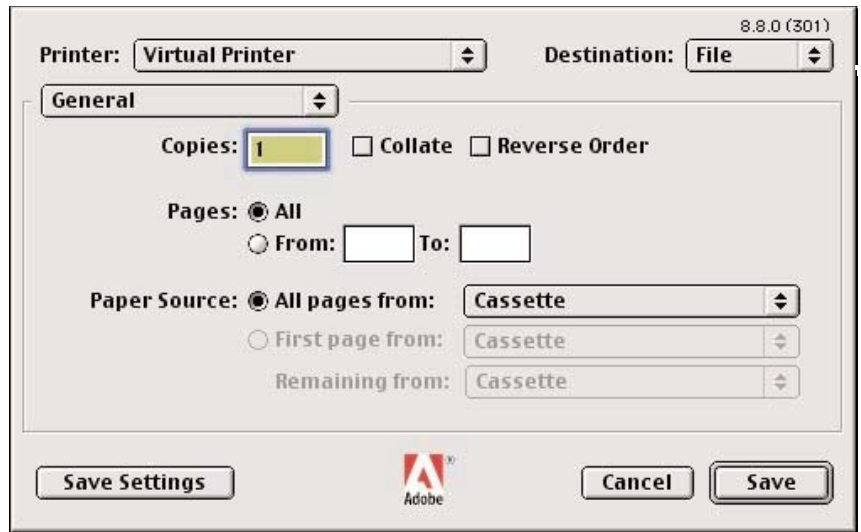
8.8.0 (301)

Printer: Virtual Printer

Destination: File

General

Copies: 1

Collate

Reverse Order

Pages: All

From:

To:

Paper Source: All pages from: Cassette

First page from: Cassette

Remaining from: Cassette

Save Settings

Adobe

Cancel

Save